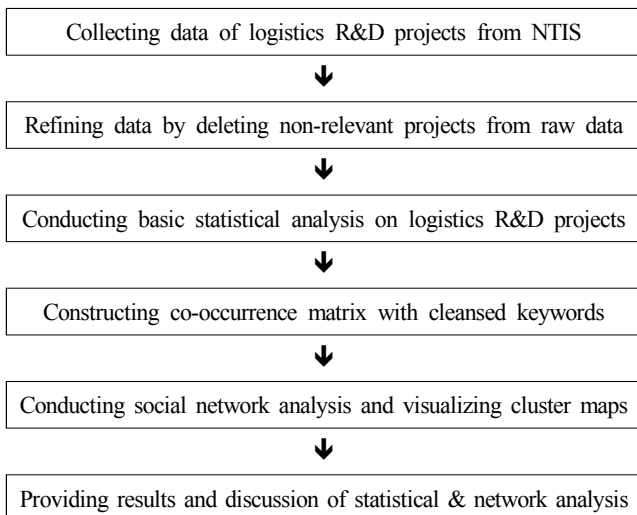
Collecting data of logistics R&D projects from NTIS

Refining data by deleting non-relevant projects from raw data

Conducting basic statistical analysis on logistics R&D projects

Constructing co-occurrence matrix with cleansed keywords

Conducting social network analysis and visualizing cluster maps

Providing results and discussion of statistical & network analysis